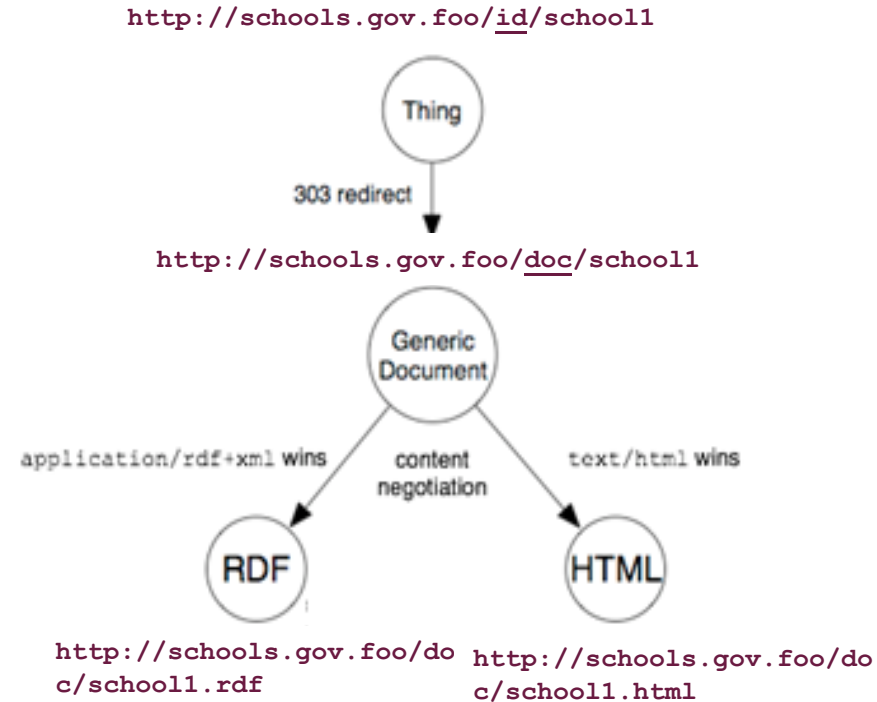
http://schools.gov.foo/id/school1

Thing

303 redirect

http://schools.gov.foo/doc/school1

Generic Document

application/rdf+xml wins

content negotiation

text/html wins

RDF

HTML

http://schools.gov.foo/doc/school1.rdf

http://schools.gov.foo/doc/school1.html